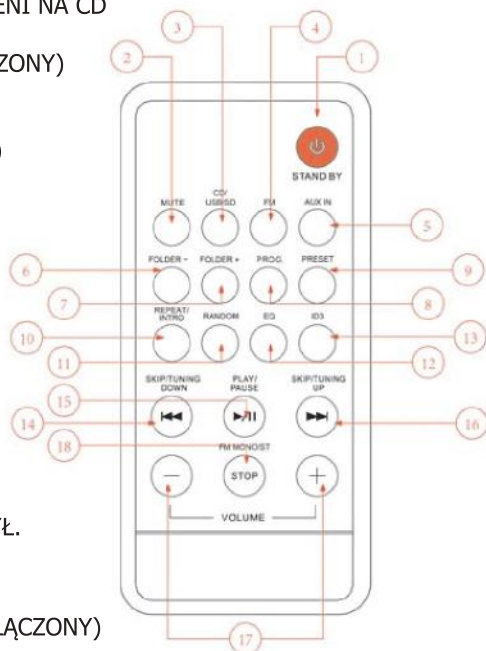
ENI NA CD

ZONY)

)

Ł.

ĄCZONY)

3
4
2
1
STAND BY
MUTE
CD/ USB/SD
FM
AUX IN
5
6
FOLDER -
FOLDER +
PROG.
PRESET
9
7
8
10
REPEAT/ INTRO
RANDOM
EQ
ID3
13
11
12
SKIP/TUNING DOWN
PLAY/ PAUSE
SKIP/TUNING UP
15
14
16
18
FM MONO/ST
STOP
VOLUME
17